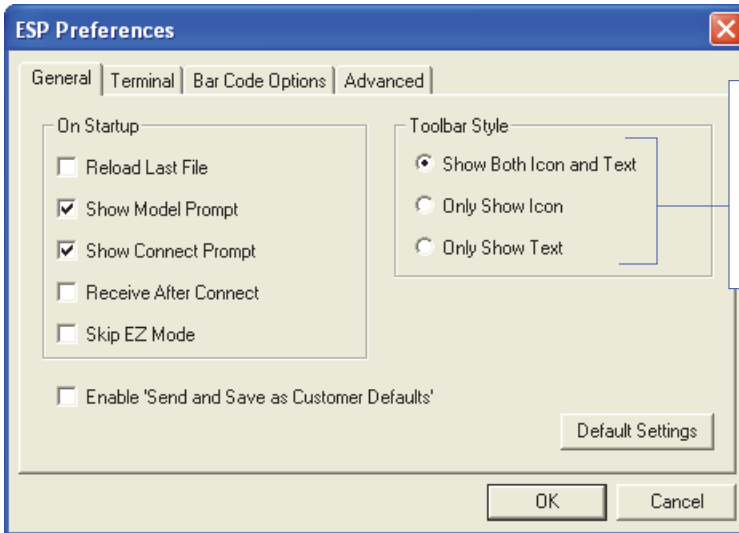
ESP Preferences

General | Terminal | Bar Code Options | Advanced

On Startup

Reload Last File

Show Model Prompt

Show Connect Prompt

Receive After Connect

Skip EZ Mode

Toolbar Style

Show Both Icon and Text

Only Show Icon

Only Show Text

Enable 'Send and Save as Customer Defaults'

Default Settings

OK

Cancel